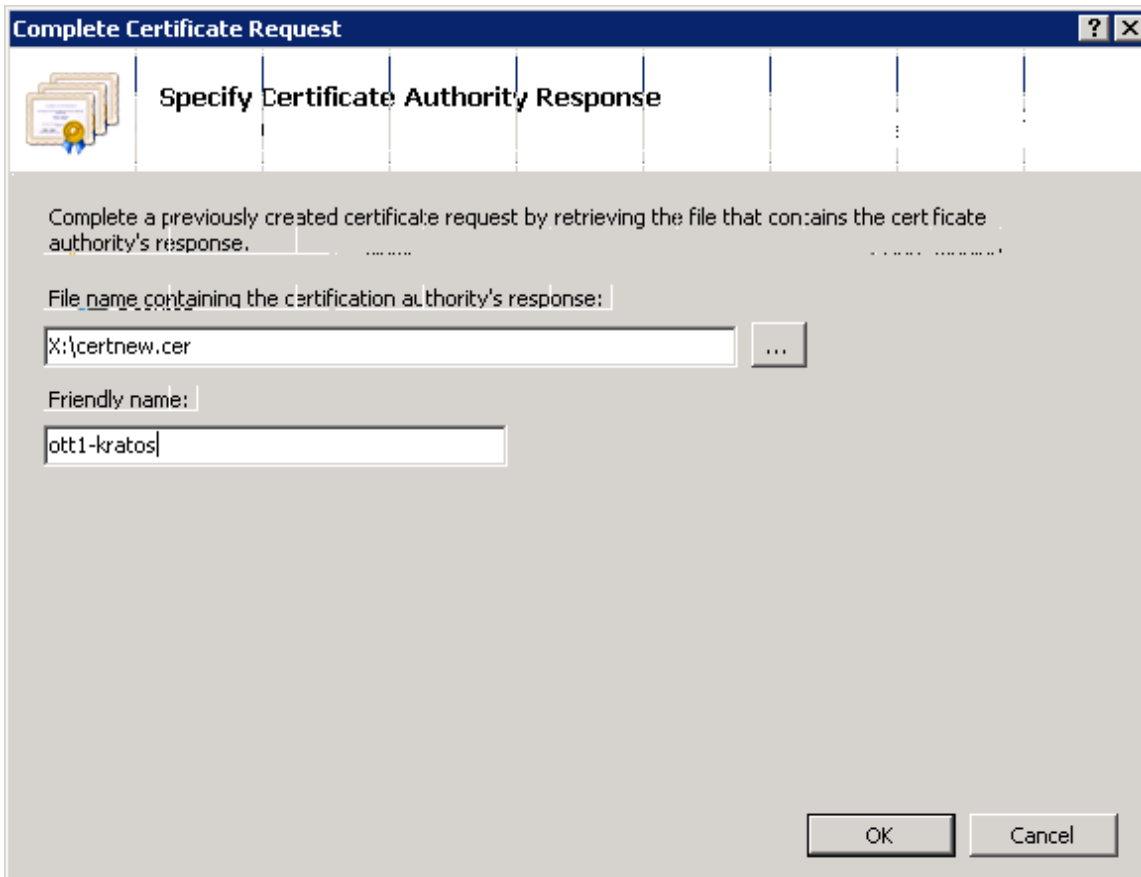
Complete Certificate Request

? X

Specify Certificate Authority Response

Complete a previously created certificate request by retrieving the file that contains the certificate authority's response.

File name containing the certification authority's response:

X:\certnew.cer

...

Friendly name:

ott1-kratos

OK

Cancel